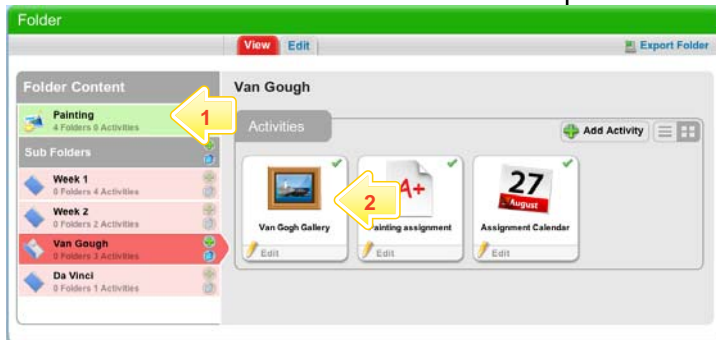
Folder

View Edit

Export Folder

Folder Content

Painting
4 Folders 0 Activities

1

Sub Folders

Week 1
0 Folders 4 Activities

Week 2
0 Folders 2 Activities

Van Gough
0 Folders 3 Activities

Da Vinci
0 Folders 1 Activities

Van Gough

Activities

Add Activity

Van Gogh Gallery

2

A+

Painting assignment

27
August

Assignment Calendar

Edit

Edit

Edit